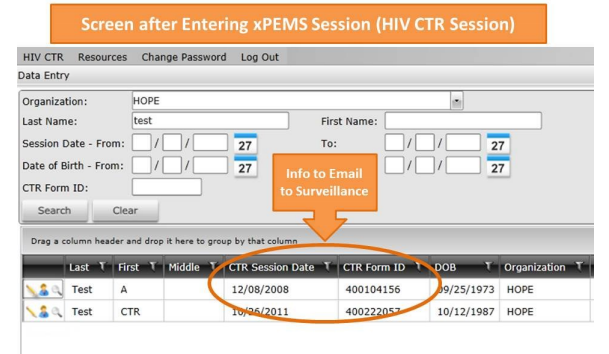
Screen after Entering xPEMS Session (HIV CTR Session)

HIV CTR Resources Change Password Log Out

Data Entry

Organization: HOPE

Last Name: test

First Name:

Session Date - From: / / 27

To: / / 27

Date of Birth - From: / / 27

/ / 27

CTR Form ID:

Search Clear

Info to Email to Surveillance

Drag a column header and drop it here to group by that column

| | Last | First | Middle | CTR Session Date | CTR Form ID | DOB | Organization |
|---|---|---|---|---|---|---|---|
| | Test | A | | 12/08/2008 | 400104156 | 09/25/1973 | HOPE |
| | Test | CTR | | 10/26/2011 | 400222057 | 10/12/1987 | HOPE |